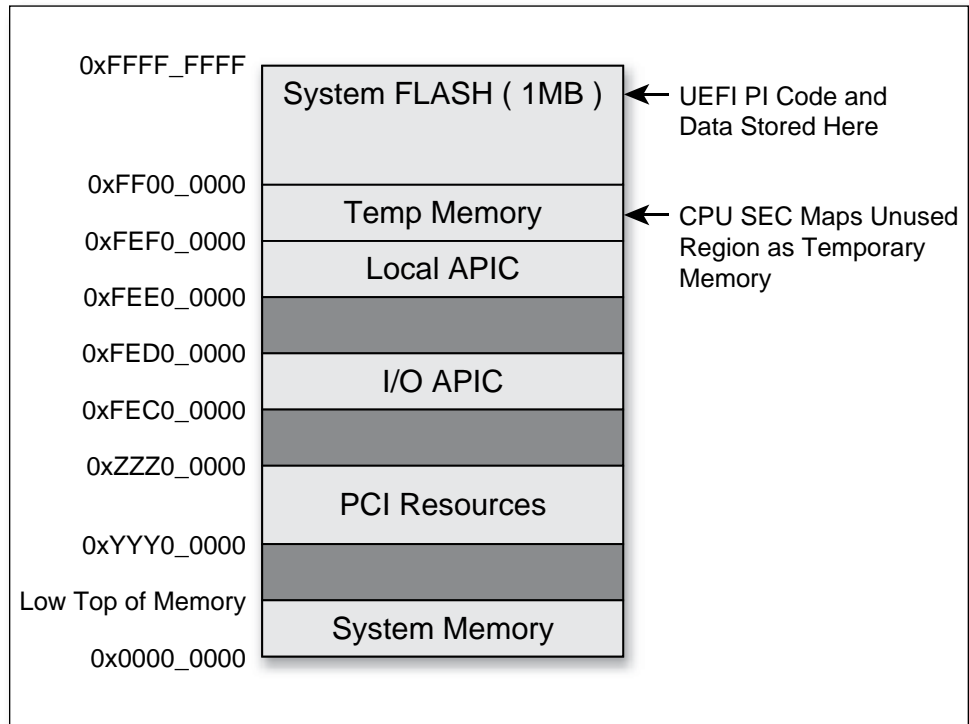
0xFFFF_FFFF
System FLASH ( 1MB )
UEFI PI Code and Data Stored Here
0xFF00_0000
Temp Memory
CPU SEC Maps Unused Region as Temporary Memory
0xFEF0_0000
Local APIC
0xFEE0_0000
0xFED0_0000
I/O APIC
0xFEC0_0000
0xZZZ0_0000
PCI Resources
0xYYY0_0000
Low Top of Memory
System Memory
0x0000_0000